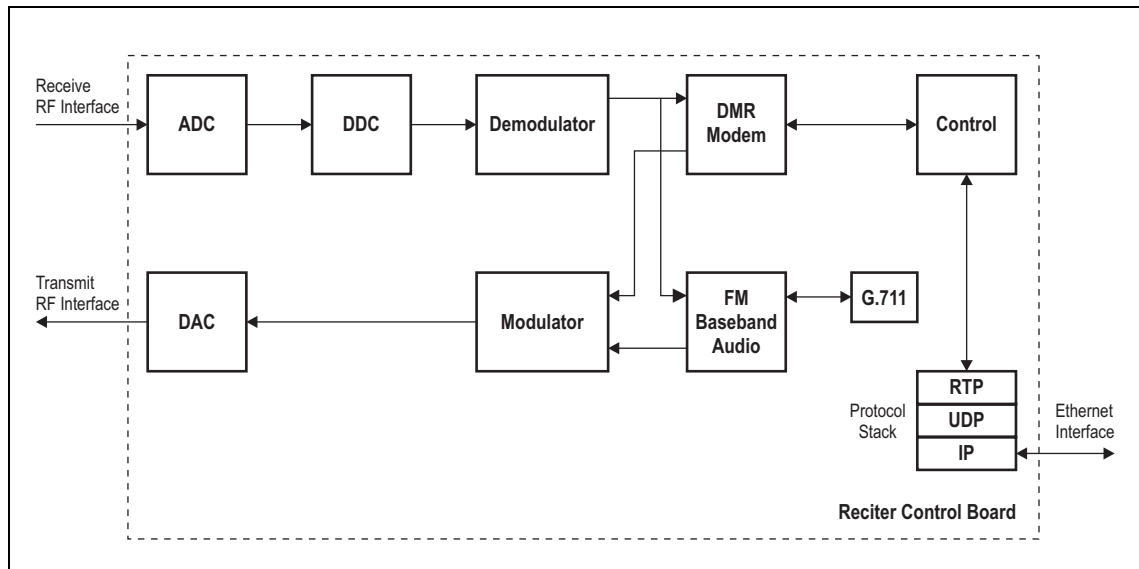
Receive RF Interface

ADC

DDC

Demodulator

DMR Modem

Control

Transmit RF Interface

DAC

Modulator

FM Baseband Audio

G.711

RTP

UDP

IP

Protocol Stack

Ethernet Interface

Reciter Control Board